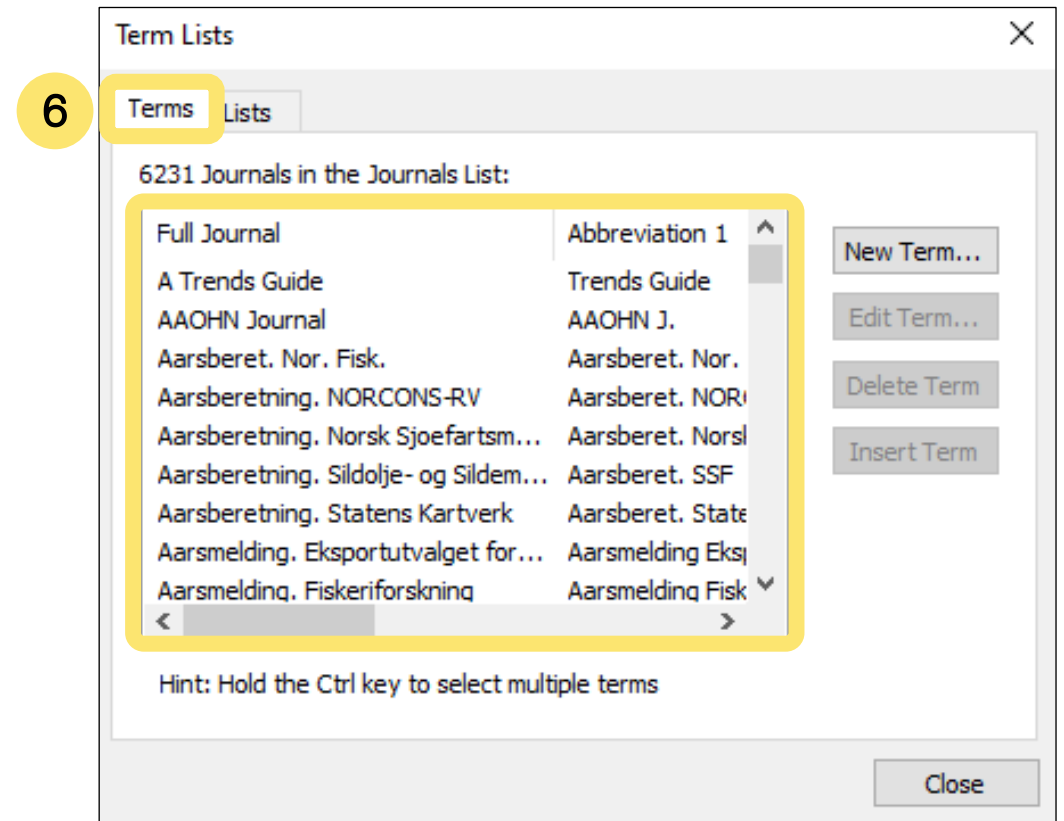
Term Lists

6

Terms Lists

6231 Journals in the Journals List:

| Full Journal | Abbreviation 1 |
|---|---|
| A Trends Guide | Trends Guide |
| AAOHN Journal | AAOHN J. |
| Aarsberet. Nor. Fisk. | Aarsberet. Nor. |
| Aarsberetning. NORCONS-RV | Aarsberet. NOR |
| Aarsberetning. Norsk Sjoefartsm... | Aarsberet. Norsl |
| Aarsberetning. Sildolje- og Sildem... | Aarsberet. SSF |
| Aarsberetning. Statens Kartverk | Aarsberet. State |
| Aarsmelding. Eksportutvalget for... | Aarsmelding Eksp |
| Aarsmelding. Fiskeriforskning | Aarsmelding Fisk |

New Term...

Edit Term...

Delete Term

Insert Term

Hint: Hold the Ctrl key to select multiple terms

Close